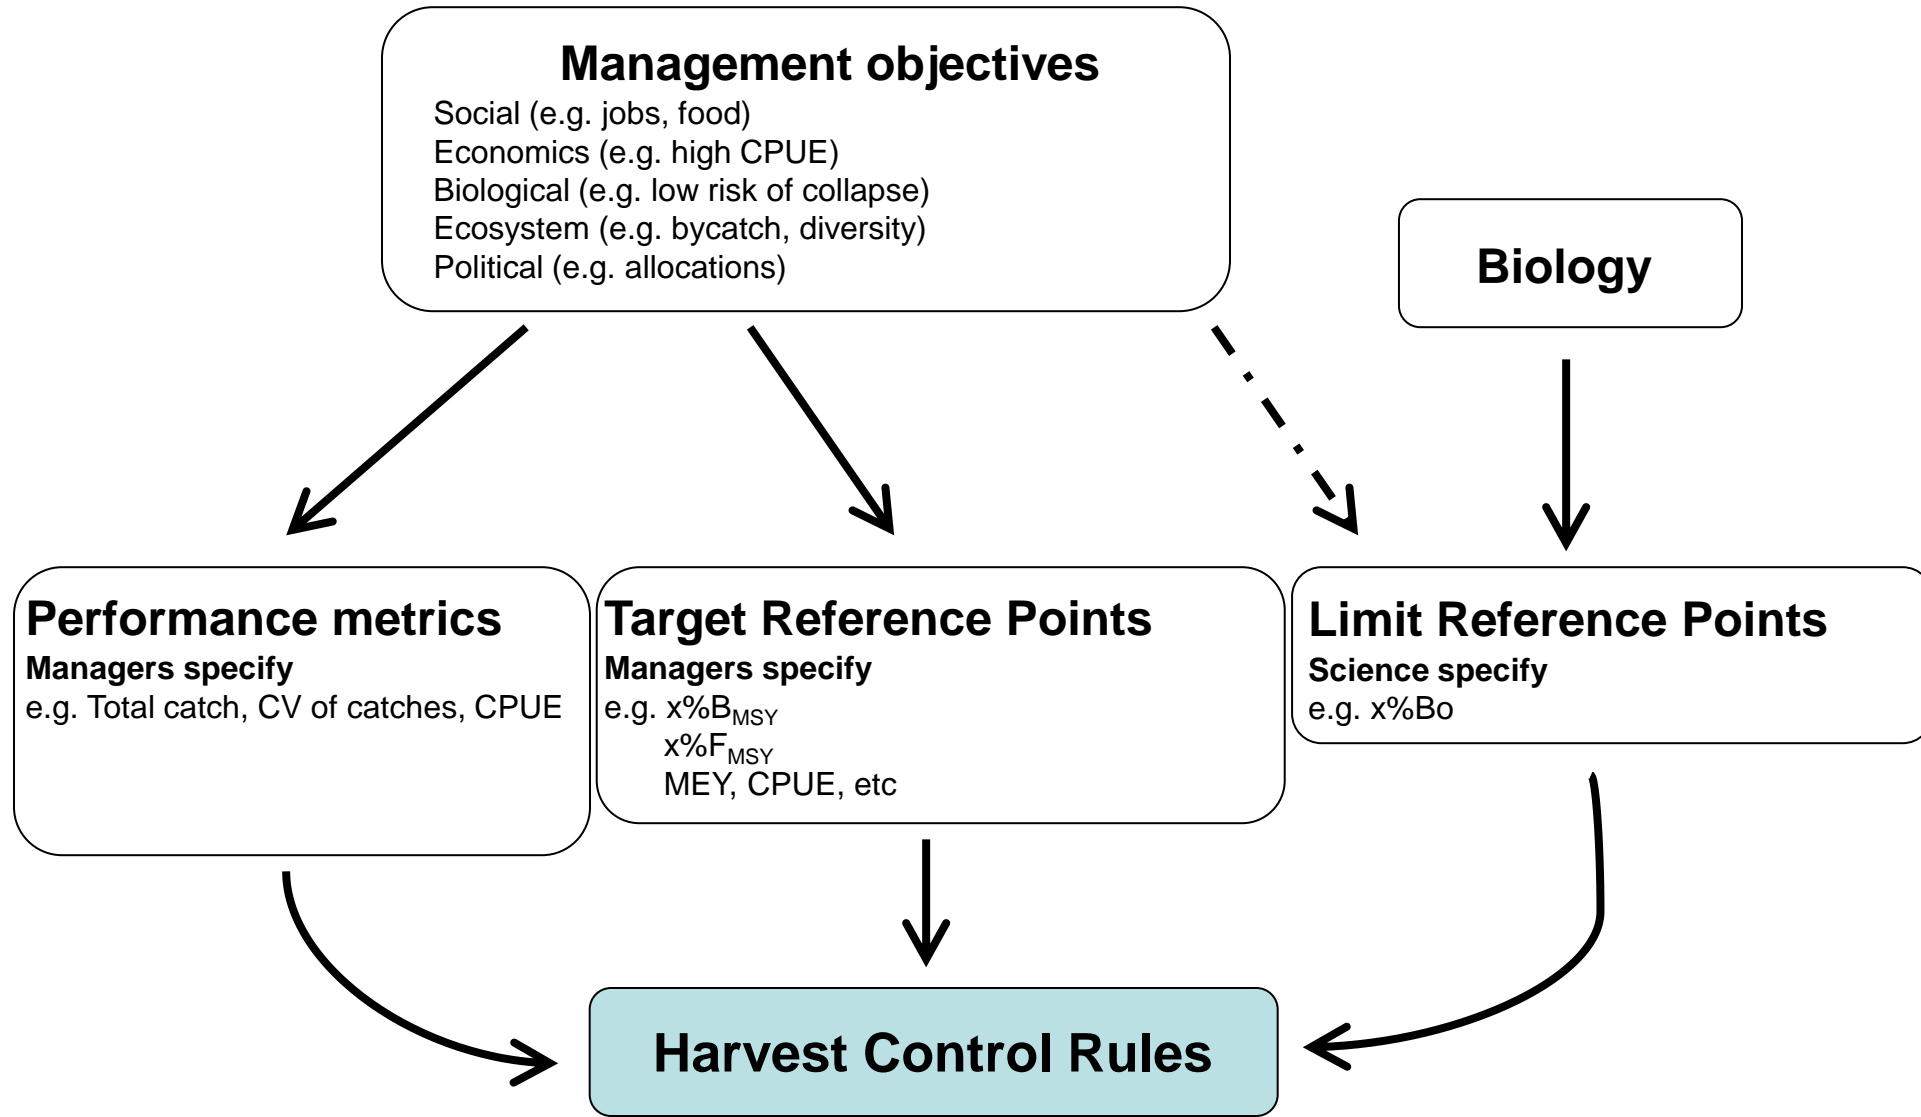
Management objectives
Social (e.g. jobs, food)
Economics (e.g. high CPUE)
Biological (e.g. low risk of collapse)
Ecosystem (e.g. bycatch, diversity)
Political (e.g. allocations)

Biology

Performance metrics
Managers specify
e.g. Total catch, CV of catches, CPUE

Target Reference Points
Managers specify
e.g. x%$B_{MSY}$
x%$F_{MSY}$
MEY, CPUE, etc

Limit Reference Points
Science specify
e.g. x%Bo

Harvest Control Rules